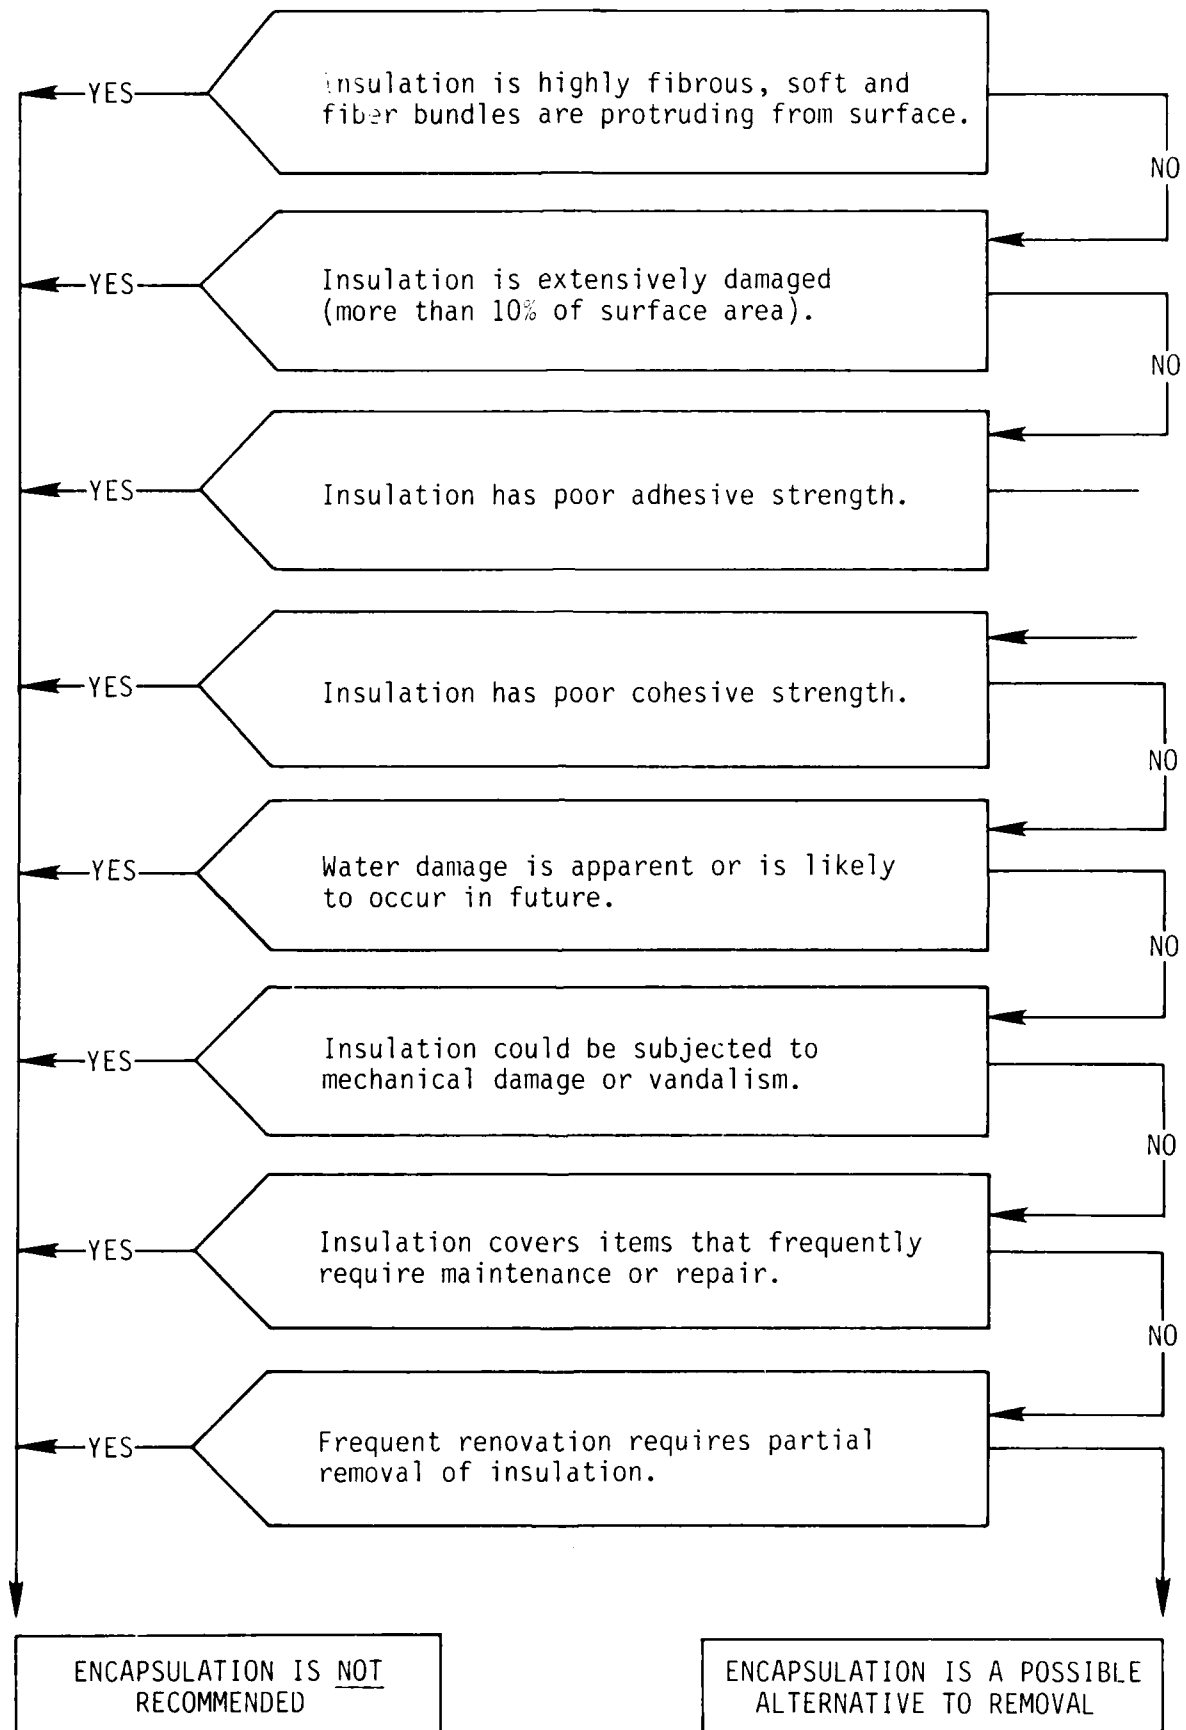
YES

Insulation is highly fibrous, soft and fiber bundles are protruding from surface.

NO

YES

Insulation is extensively damaged (more than 10% of surface area).

NO

YES

Insulation has poor adhesive strength.

YES

Insulation has poor cohesive strength.

NO

YES

Water damage is apparent or is likely to occur in future.

NO

YES

Insulation could be subjected to mechanical damage or vandalism.

NO

YES

Insulation covers items that frequently require maintenance or repair.

NO

YES

Frequent renovation requires partial removal of insulation.

ENCAPSULATION IS NOT RECOMMENDED

ENCAPSULATION IS A POSSIBLE ALTERNATIVE TO REMOVAL